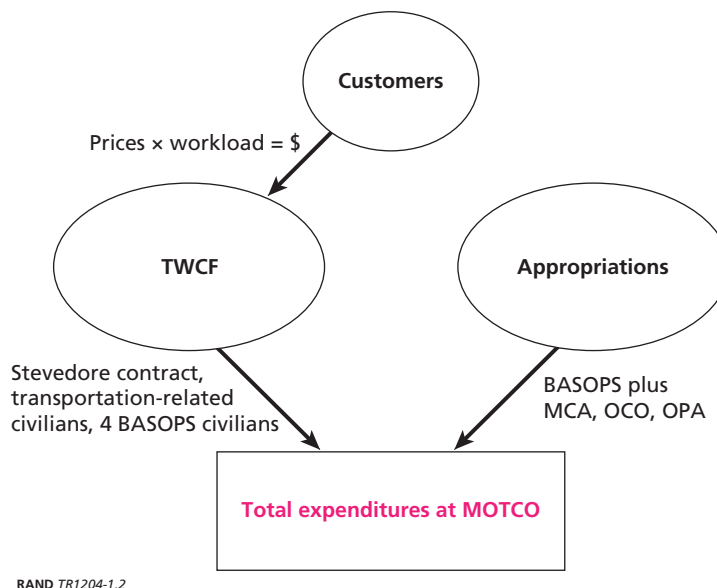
Customers

Prices × workload = \$

TWCF

Appropriations

Stevedore contract, transportation-related civilians, 4 BASOPS civilians

BASOPS plus MCA, OCO, OPA

Total expenditures at MOTCO

RAND TR1204-1.2